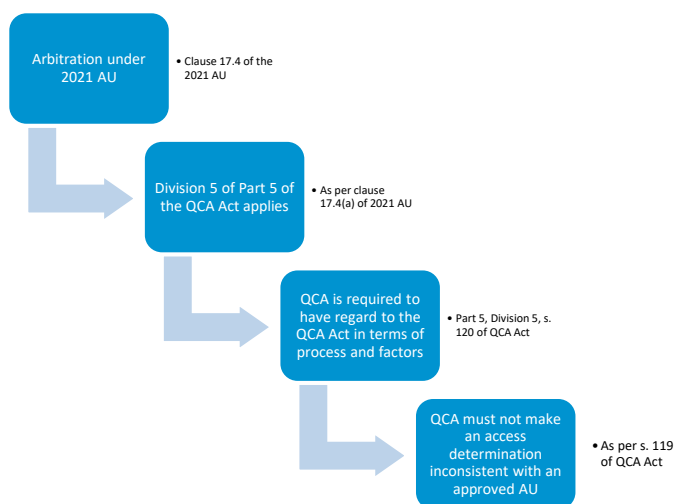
Arbitration under 2021 AU

• Clause 17.4 of the 2021 AU

Division 5 of Part 5 of the QCA Act applies

• As per clause 17.4(a) of 2021 AU

QCA is required to have regard to the QCA Act in terms of process and factors

• Part 5, Division 5, s. 120 of QCA Act

QCA must not make an access determination inconsistent with an approved AU

• As per s. 119 of QCA Act